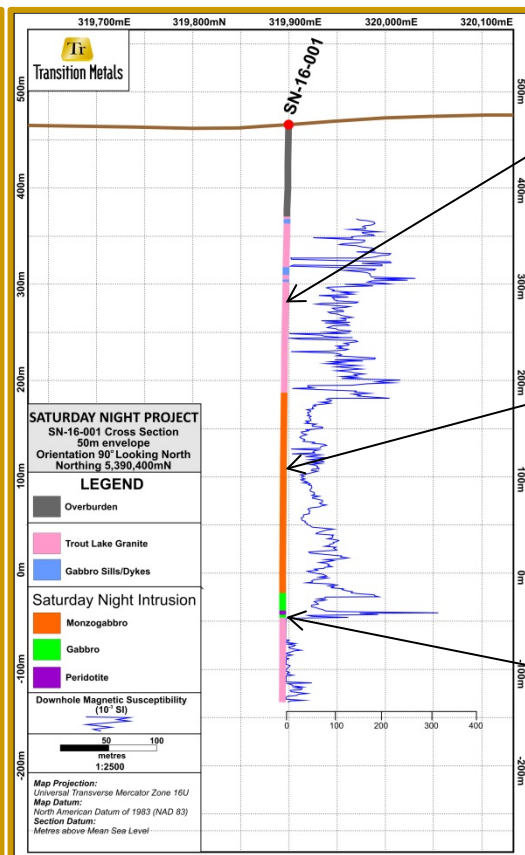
319,700mE 319,800mN 319,900mE 320,000mE 320,100mE

Tr
Transition Metals

SN-16-001

500m
400m
300m
200m
100m
0m
-100m
-200m

500m
400m
300m
200m
100m
0m
-100m
-200m

SATURDAY NIGHT PROJECT
SN-16-001 Cross Section
50m envelope
Orientation 90° Looking North
Northing 5,390,400mN

LEGEND

Overburden

Trout Lake Granite

Gabbro Sills/Dykes

Saturday Night Intrusion

Monzogabbro

Gabbro

Peridotite

Downhole Magnetic Susceptibility
($10^{-3}$ SI)

0 50 100
metres
1:2500

0 100 200 300 400

Map Projection:
Universal Transverse Mercator Zone 16U
Map Datum:
North American Datum of 1983 (NAD 83)
Section Datum:
Metres above Mean Sea Level